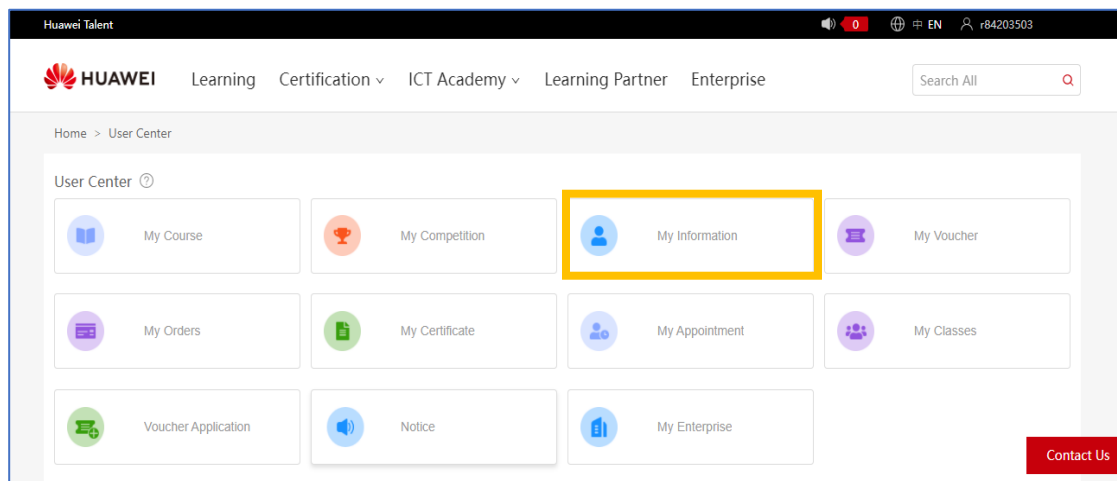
Huawei Talent

0 中 EN r84203503

HUAWEI Learning Certification ICT Academy Learning Partner Enterprise

Search All

Home > User Center

User Center

My Course

My Competition

My Information

My Voucher

My Orders

My Certificate

My Appointment

My Classes

Voucher Application

Notice

My Enterprise

Contact Us